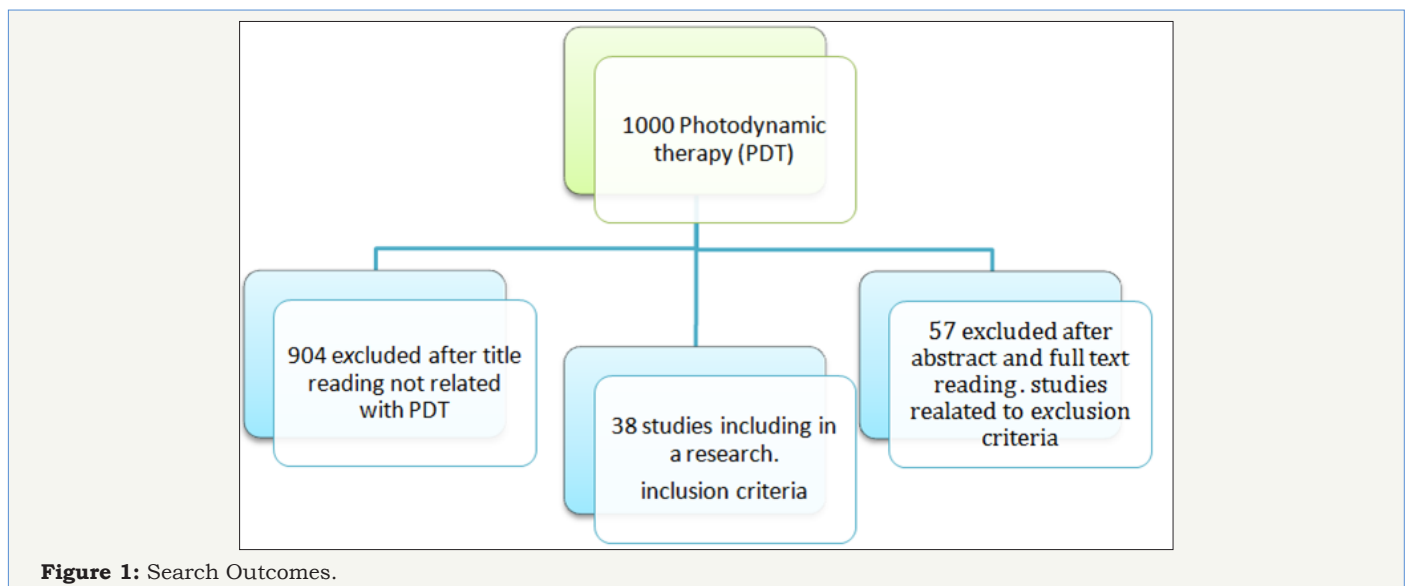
1000 Photodynamic therapy (PDT)

904 excluded after title reading not related with PDT

38 studies including in a research.

inclusion criteria

57 excluded after abstract and full text reading . studies realated to exclusion criteria

**Figure 1:** Search Outcomes.